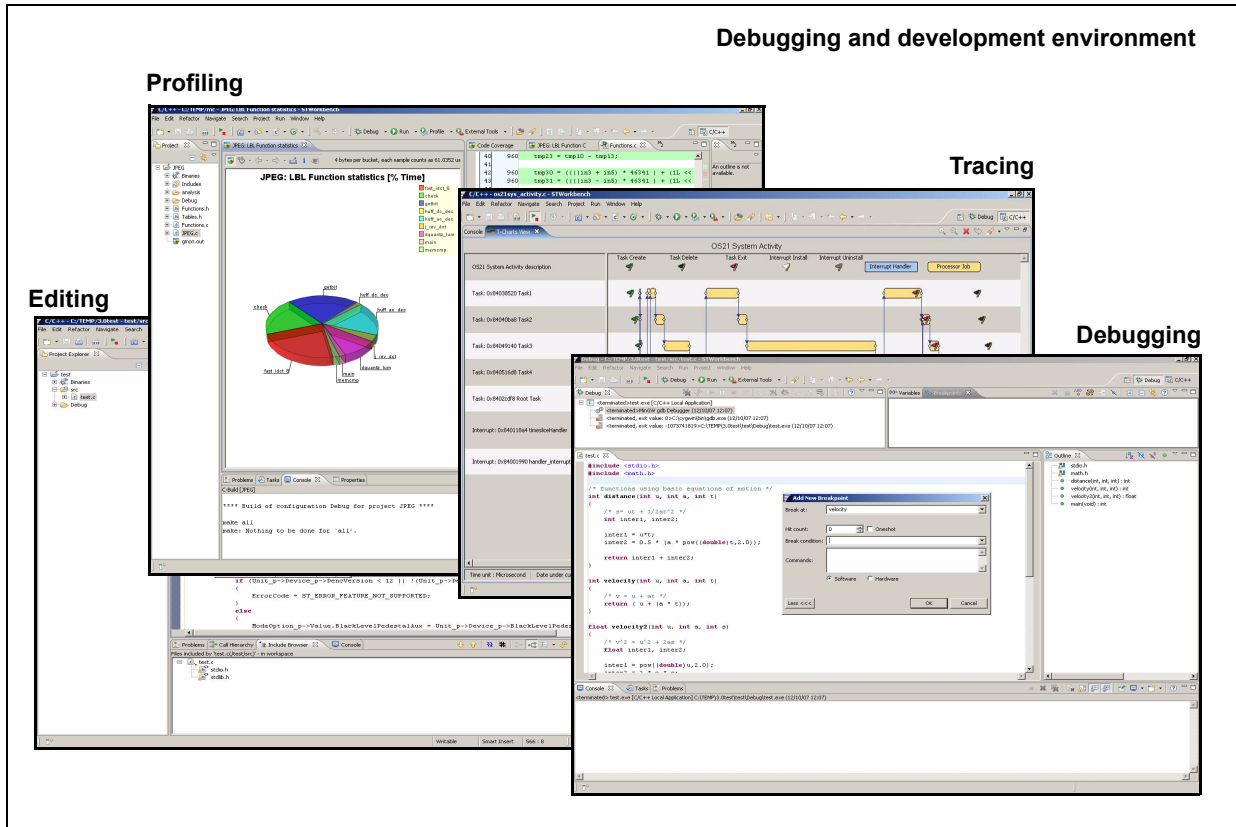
Debugging and development environment

Profiling

Tracing

Editing

Debugging

JPEG: LBL Function statistics [% Time]

OS21 System Activity

Add New Breakpoint

Break at: velocity

Hit count: 0 Oneshot

Break condition:

Commands:

Software Hardware

Less <<< OK Cancel

#include <stdio.h>
#include <math.h>

/* functions using basic equations of motion */
int distance(int u, int a, int t)
{
/* s= ut + 1/2at^2 */
int inter1, inter2;

inter1 = u*t;
inter2 = 0.5 * (a * pow((double)t,2.0));

return inter1 + inter2;
}

int velocity(int u, int a, int t)
{
/* v = u + at */
return ( u + (a * t));
}

float velocity2(int u, int a, int s)
{
/* v^2 = u^2 + 2as */
float inter1, inter2;

inter1 = pow((double)u,2.0);

**** Build of configuration Debug for project JPEG ****

make all
make: Nothing to be done for `all'.

if (Unit_p->Device_p->DencVersion < 12 || !(Unit_p->De
{
ErrorCode = ST_ERROR_FEATURE_NOT_SUPPORTED;
}
else
{
ModeOption_p->Value.BlackLevelPedestalAux = Unit_p->Device_p->BlackLevelPedes

Outline
stdio.h
math.h
distance(int, int, int) : int
velocity(int, int, int) : int
velocity2(int, int, int) : float
main(void) : int